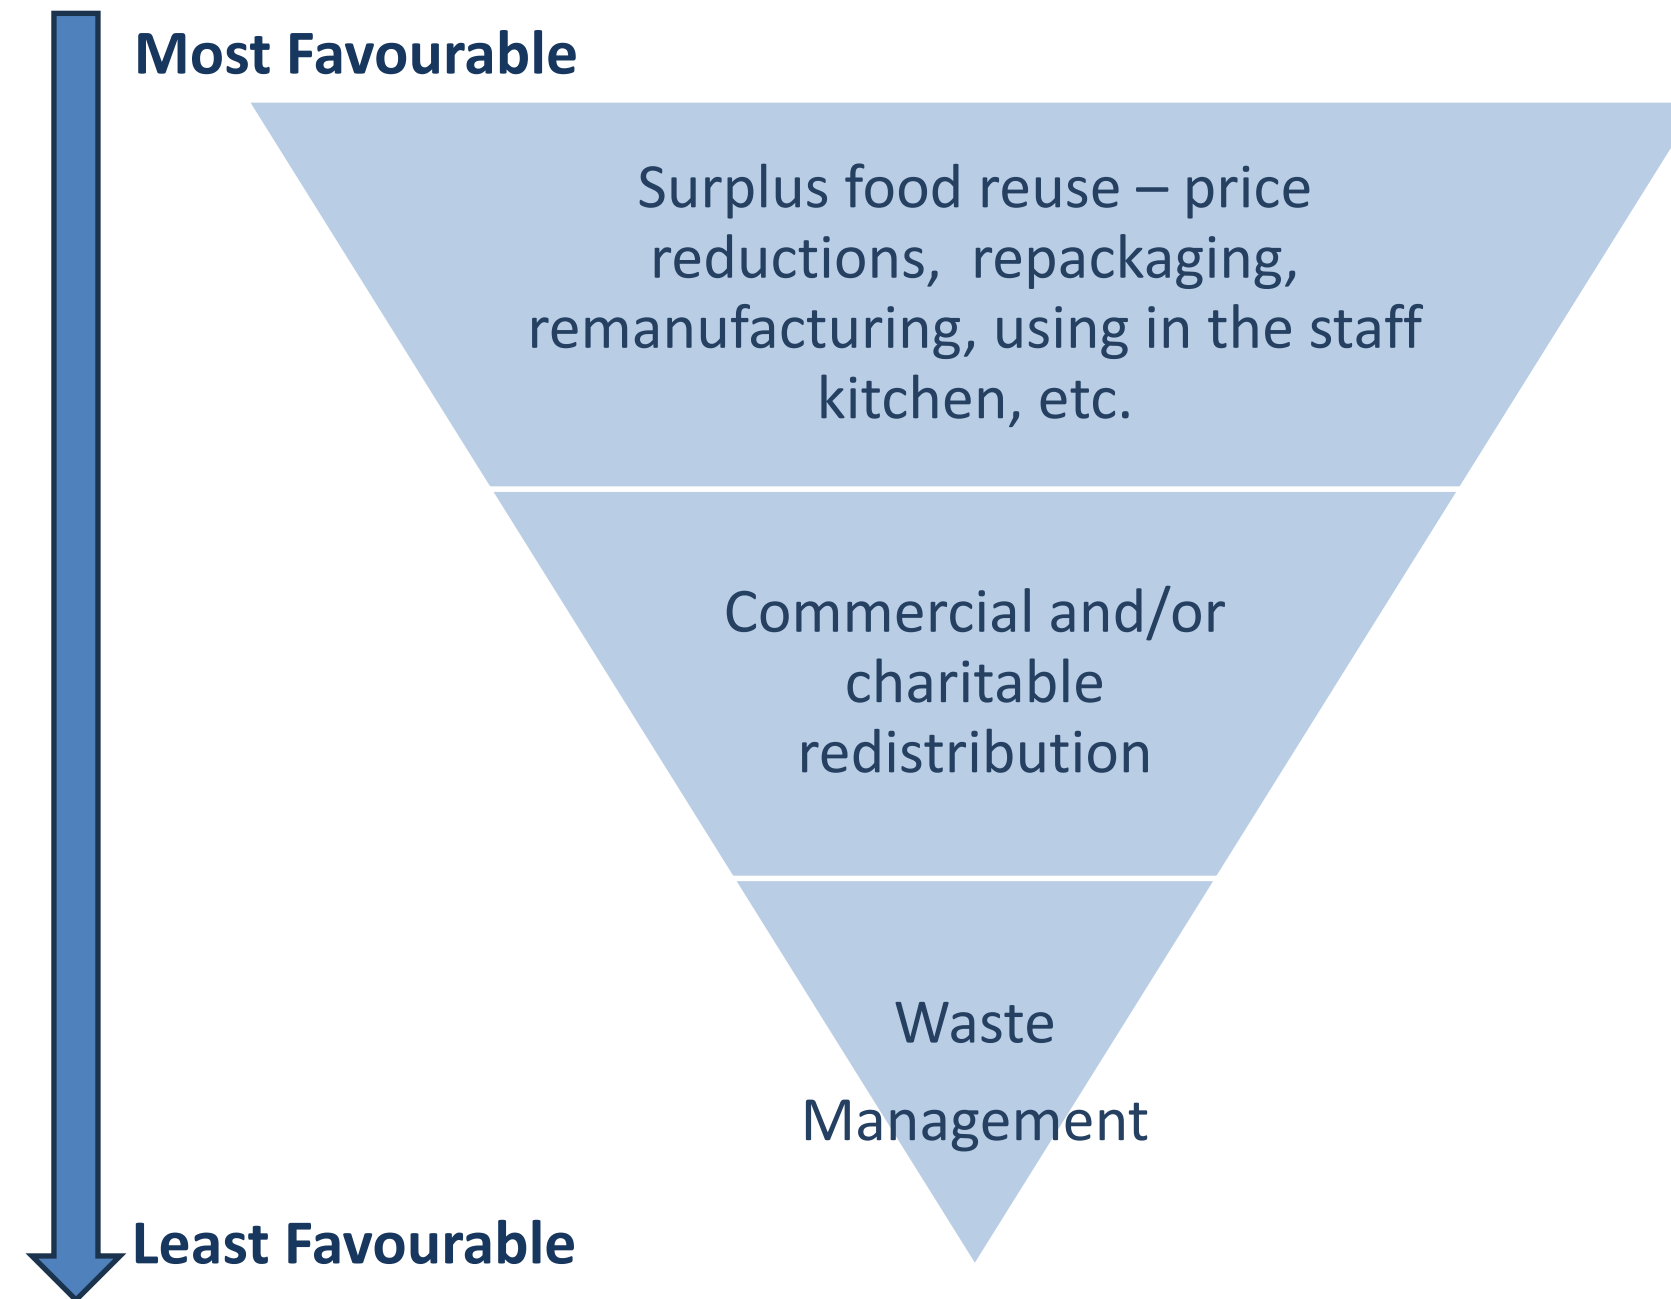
Most Favourable

Surplus food reuse – price reductions, repackaging, remanufacturing, using in the staff kitchen, etc.

Commercial and/or charitable redistribution

Waste

Management

Least Favourable